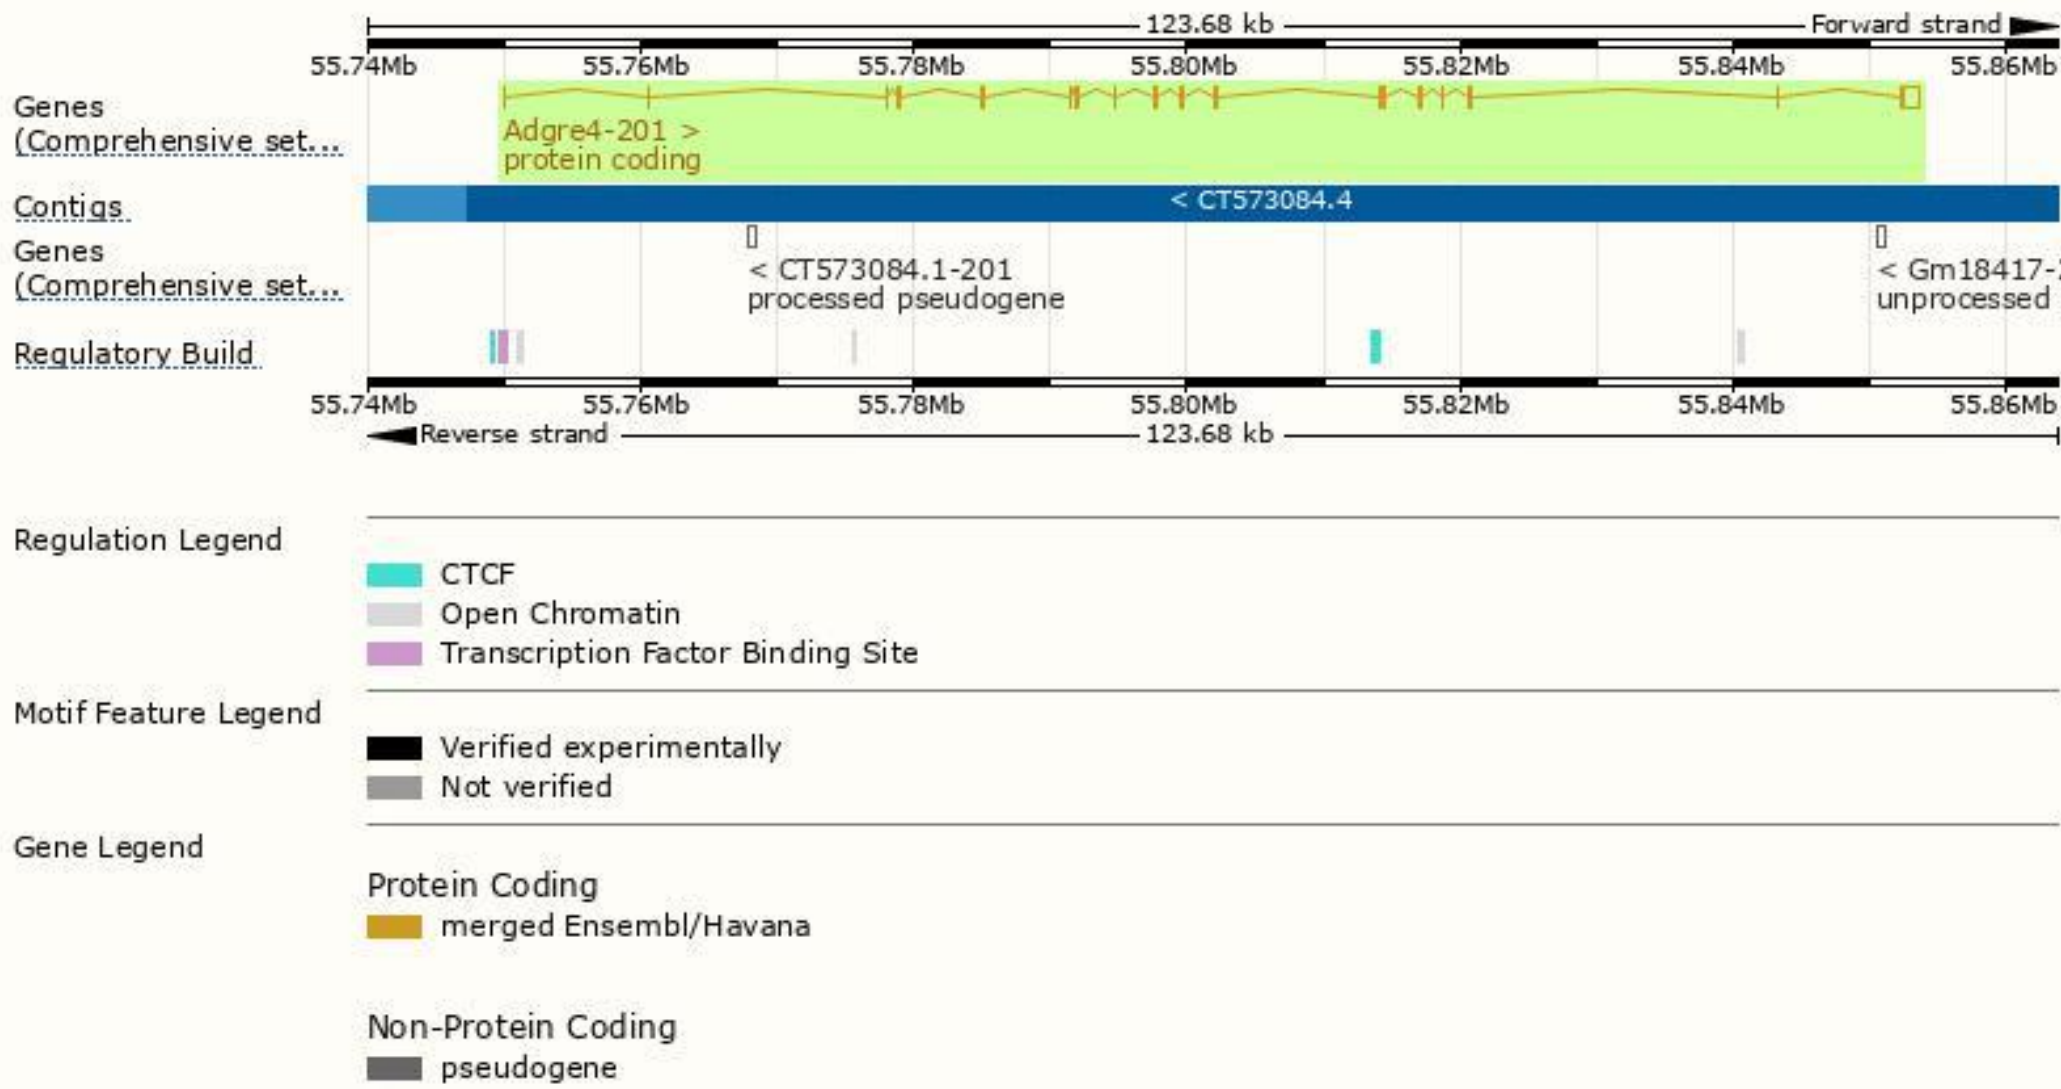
123.68 kb Forward strand

55.74Mb 55.76Mb 55.78Mb 55.80Mb 55.82Mb 55.84Mb 55.86Mb

Genes (Comprehensive set...

Adgre4-201 >
protein coding

Contigs

< CT573084.4

Genes (Comprehensive set...

< CT573084.1-201
processed pseudogene

< Gm18417-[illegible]
unprocessed

Regulatory Build

55.74Mb 55.76Mb 55.78Mb 55.80Mb 55.82Mb 55.84Mb 55.86Mb

Reverse strand 123.68 kb

Regulation Legend

CTCF
Open Chromatin
Transcription Factor Binding Site

Motif Feature Legend

Verified experimentally
Not verified

Gene Legend

Protein Coding
merged Ensembl/Havana

Non-Protein Coding
pseudogene